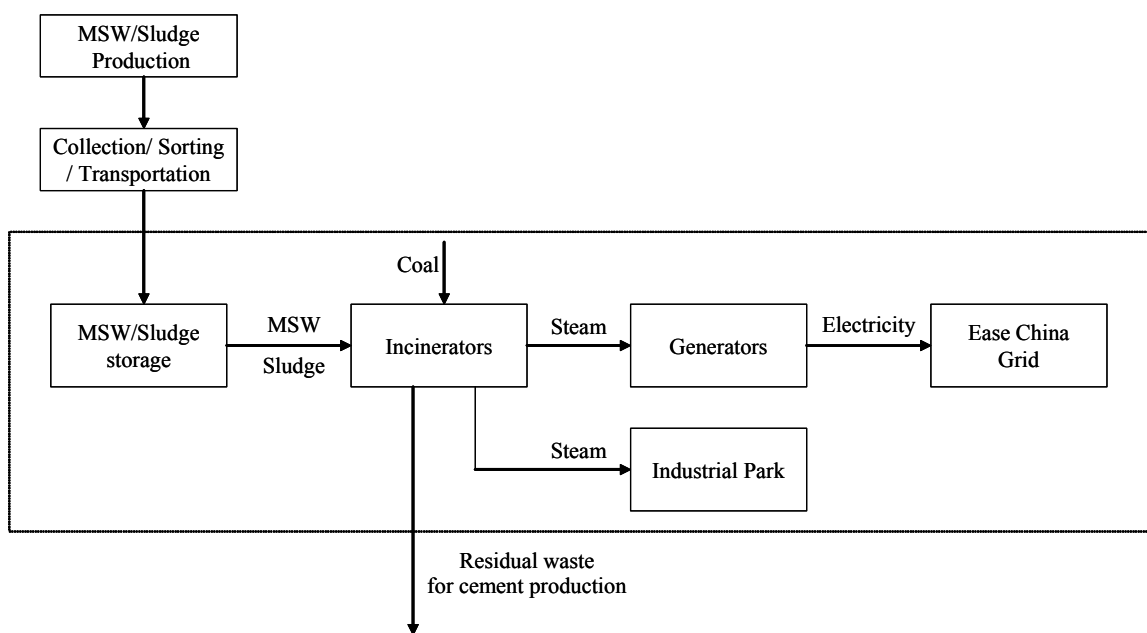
MSW/Sludge Production

Collection/ Sorting / Transportation

Coal

MSW/Sludge storage

MSW

Sludge

Incinerators

Steam

Generators

Electricity

Ease China Grid

Steam

Industrial Park

Residual waste for cement production